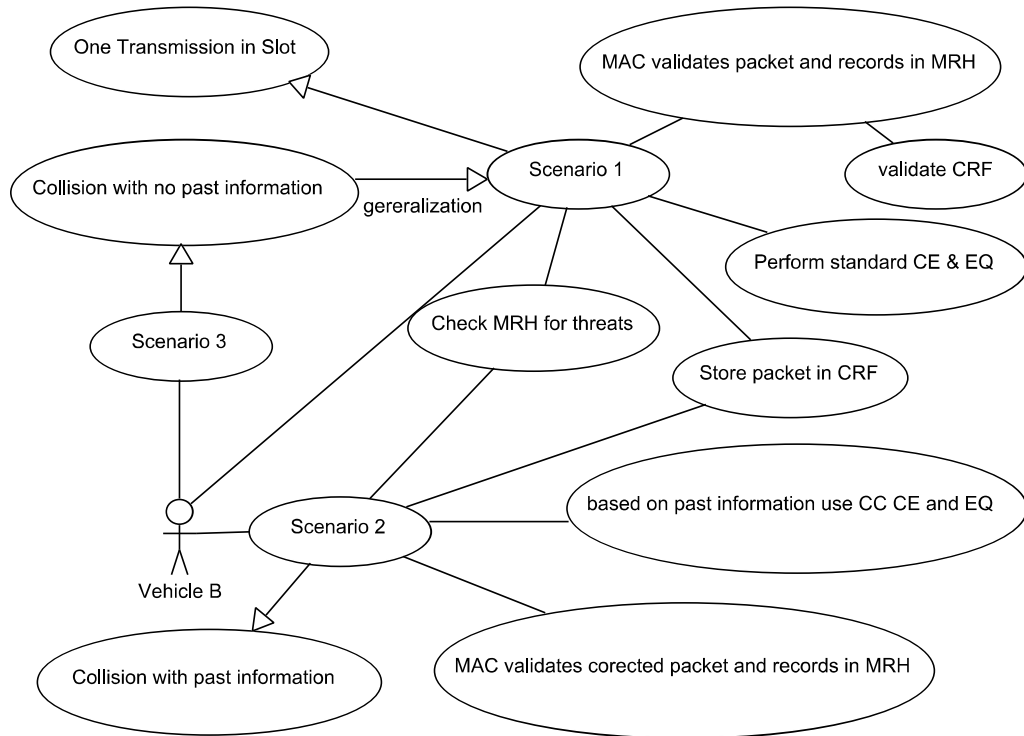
One Transmission in Slot

MAC validates packet and records in MRH

validate CRF

Collision with no past information

gereralization

Scenario 1

Perform standard CE & EQ

Check MRH for threats

Scenario 3

Store packet in CRF

based on past information use CC CE and EQ

Scenario 2

Vehicle B

Collision with past information

MAC validates corected packet and records in MRH